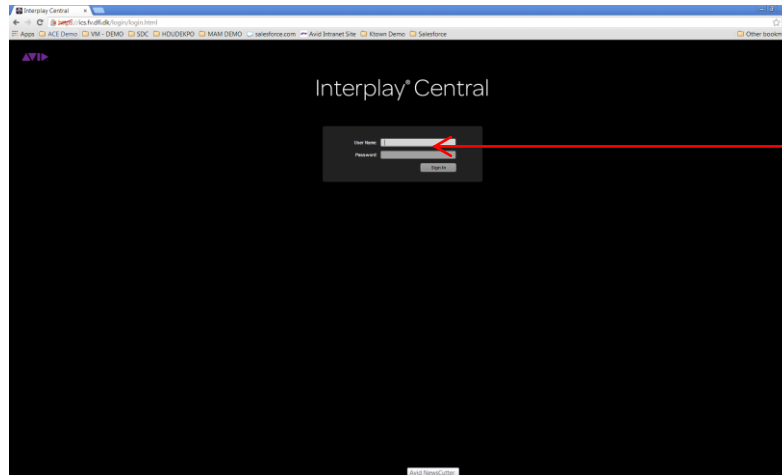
Interplay Central ×

https://ics.fv.dfi.dk/login/login.html

Apps ACE Demo VM - DEMO SDC HDLIDEKPO MAM DEMO salesforce.com Avid Intranet Site Ktown Demo Salesforce

Other bookm

AVID

Interplay® Central

User Name:

Password:

Sign In

Avid NewsCutter